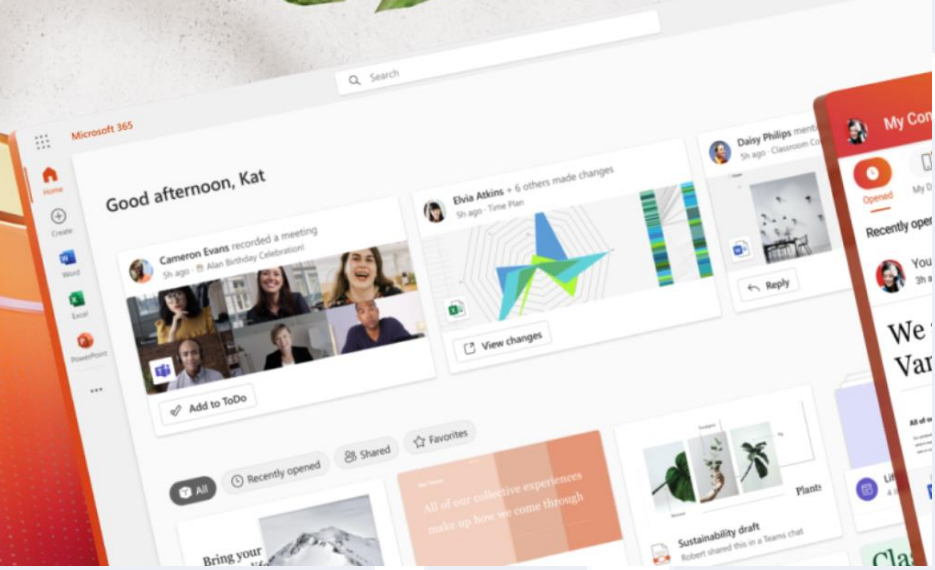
Search

Microsoft 365

Home

Create

Word

Excel

PowerPoint

...

Good afternoon, Kat

Cameron Evans recorded a meeting
5h ago · Alan Birthday Celebration!

Add to ToDo

Elvia Atkins + 6 others made changes
5h ago · Time Plan

View changes

Daisy Philips menti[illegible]
5h ago · Classroom Co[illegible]

Reply

All

Recently opened

Shared

Favorites

All of our collective experiences make up how we come through

Bring your

Sustainability draft
Robert shared this in a Teams chat

Plants

My Co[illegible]

Opened

My D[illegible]

Recently oper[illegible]

You
3h

We
Van

All of

Cla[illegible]